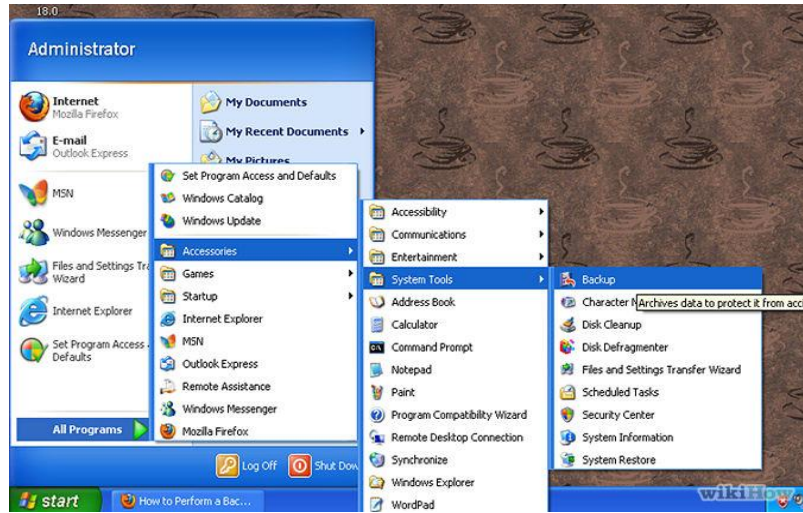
18.0

Administrator

Internet
Mozilla Firefox

E-mail
Outlook Express

MSN

Windows Messenger

Files and Settings Tra
Wizard

Internet Explorer

Set Program Access
Defaults

All Programs

My Documents

My Recent Documents

My Pictures

Set Program Access and Defaults
Windows Catalog
Windows Update
Accessories
Games
Startup
Internet Explorer
MSN
Outlook Express
Remote Assistance
Windows Messenger
Mozilla Firefox

Accessibility
Communications
Entertainment
System Tools
Address Book
Calculator
Command Prompt
Notepad
Paint
Program Compatibility Wizard
Remote Desktop Connection
Synchronize
Windows Explorer
WordPad

Backup
Character N
Archives data to protect it from acc
Disk Cleanup
Disk Defragmenter
Files and Settings Transfer Wizard
Scheduled Tasks
Security Center
System Information
System Restore

Log Off
Shut Dow

start
How to Perform a Bac...

wikiHow